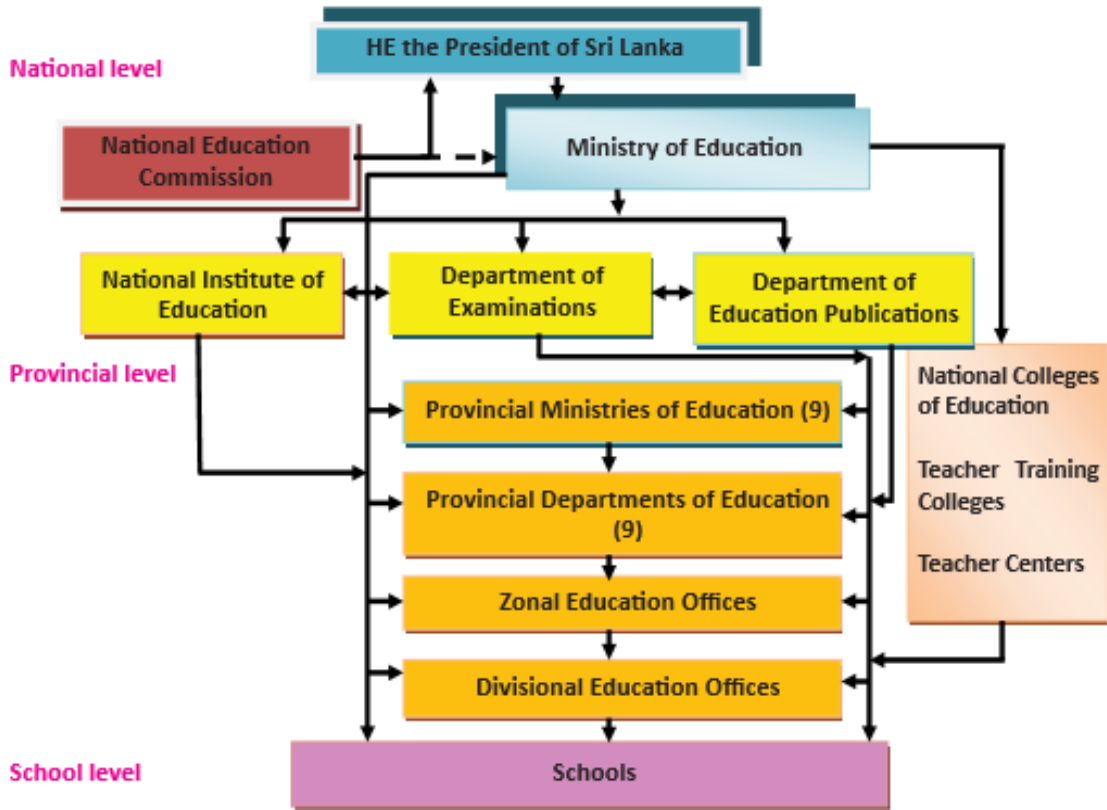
National level

HE the President of Sri Lanka

National Education Commission

Ministry of Education

National Institute of Education

Department of Examinations

Department of Education Publications

Provincial level

National Colleges of Education

Teacher Training Colleges

Teacher Centers

Provincial Ministries of Education (9)

Provincial Departments of Education (9)

Zonal Education Offices

Divisional Education Offices

School level

Schools